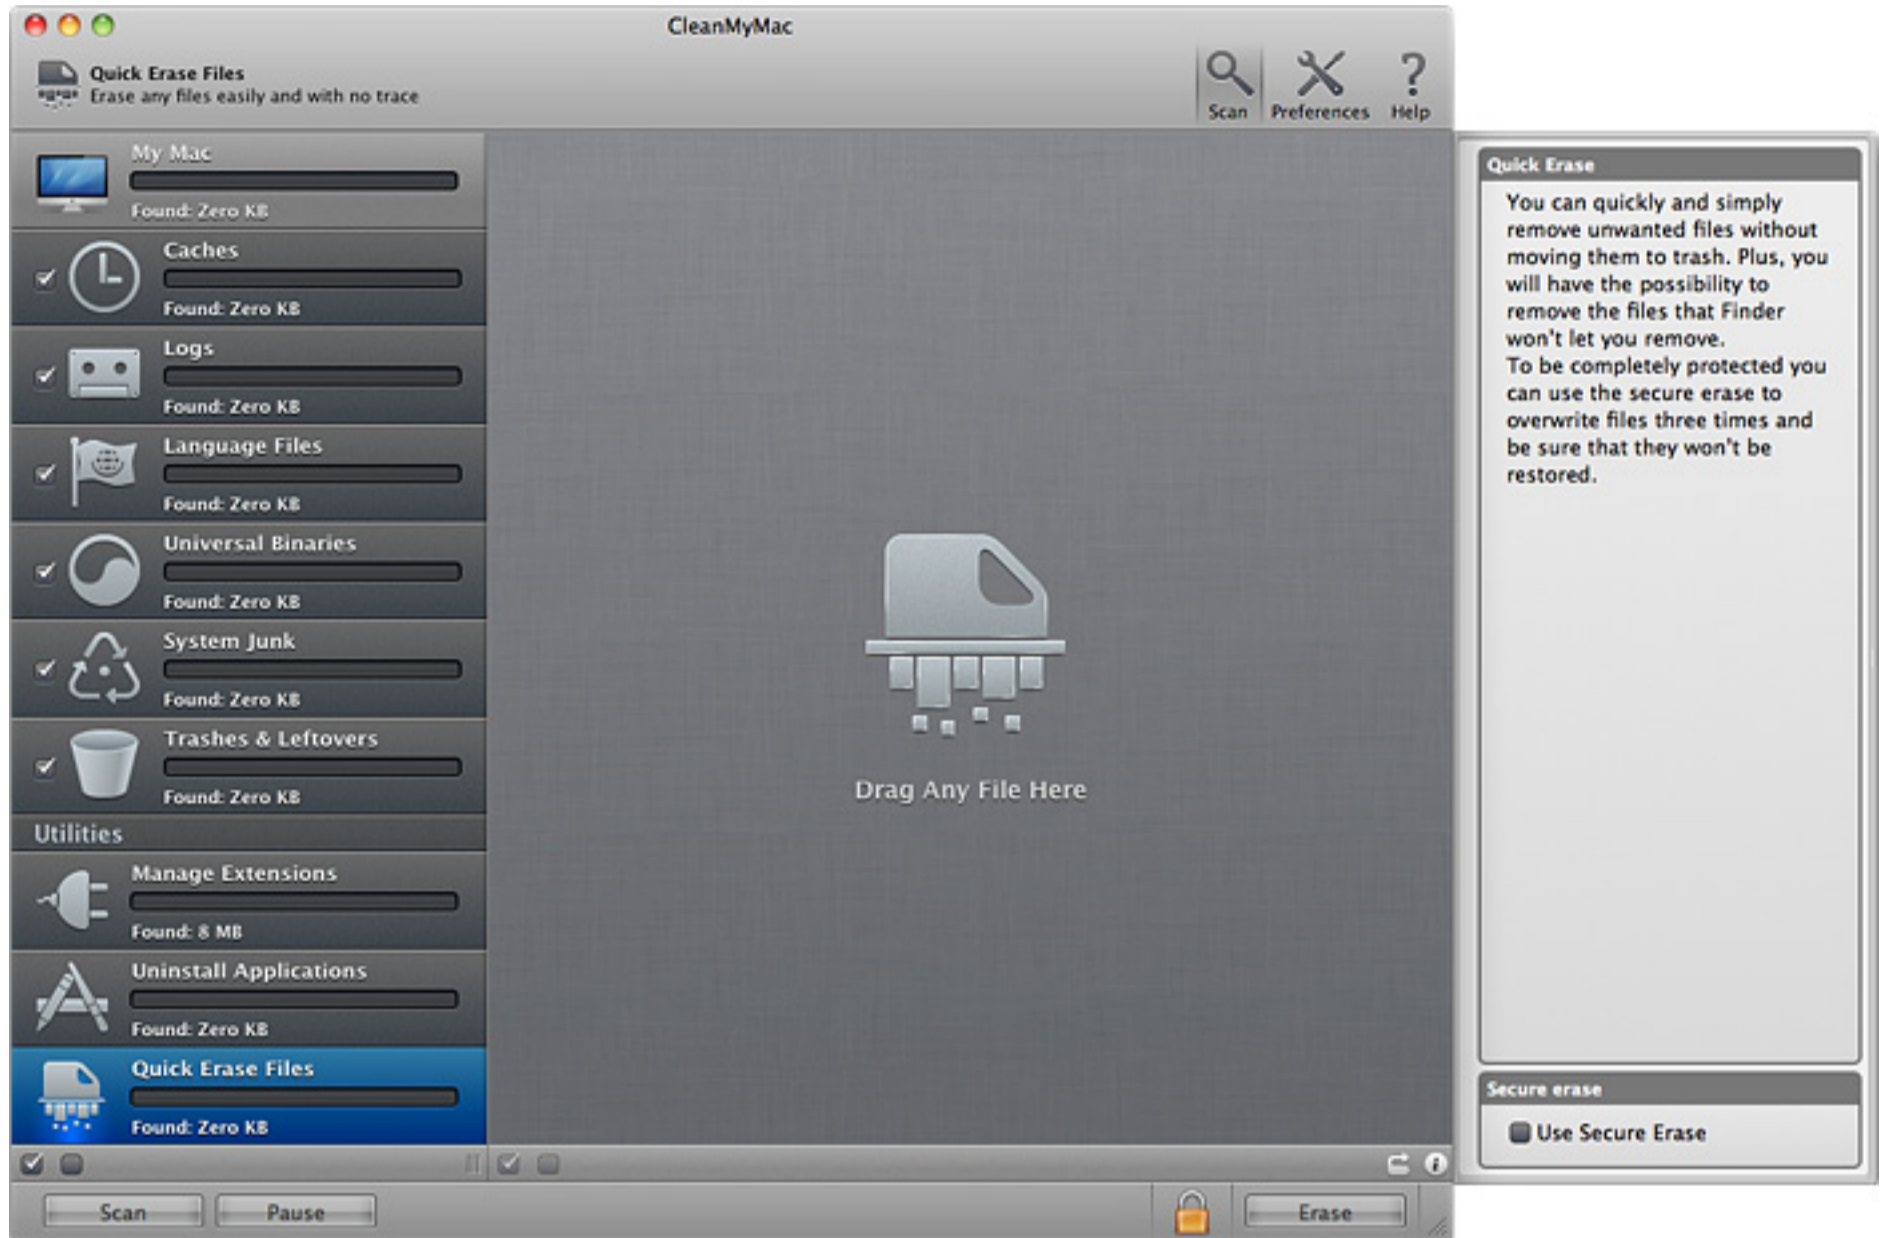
CleanMyMac

Quick Erase Files
Erase any files easily and with no trace

Scan Preferences Help

My Mac
Found: Zero KB

Caches
Found: Zero KB

Logs
Found: Zero KB

Language Files
Found: Zero KB

Universal Binaries
Found: Zero KB

System Junk
Found: Zero KB

Trashes & Leftovers
Found: Zero KB

Utilities

Manage Extensions
Found: 8 MB

Uninstall Applications
Found: Zero KB

Quick Erase Files
Found: Zero KB

Drag Any File Here

Quick Erase

You can quickly and simply remove unwanted files without moving them to trash. Plus, you will have the possibility to remove the files that Finder won't let you remove.
To be completely protected you can use the secure erase to overwrite files three times and be sure that they won't be restored.

Secure erase

Use Secure Erase

Scan Pause Erase